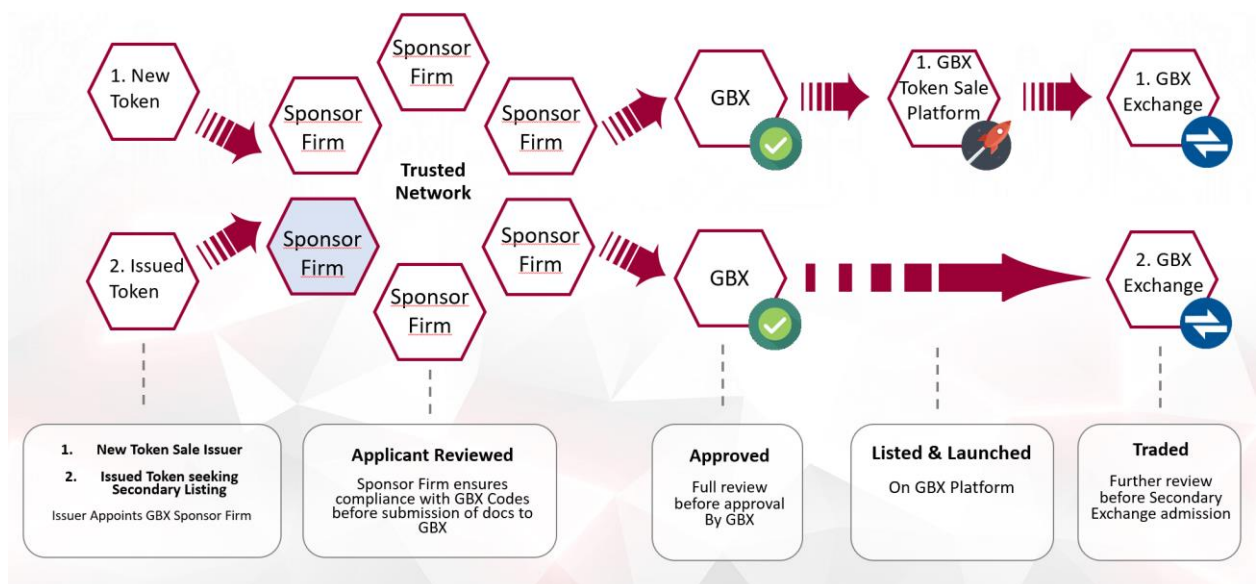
1. New Token

Sponsor Firm

Sponsor Firm

Sponsor Firm

Trusted Network

2. Issued Token

Sponsor Firm

Sponsor Firm

Sponsor Firm

GBX

1. GBX Token Sale Platform

1. GBX Exchange

GBX

2. GBX Exchange

1. New Token Sale Issuer
2. Issued Token seeking Secondary Listing

Issuer Appoints GBX Sponsor Firm

Applicant Reviewed

Sponsor Firm ensures compliance with GBX Codes before submission of docs to GBX

Approved

Full review before approval By GBX

Listed & Launched

On GBX Platform

Traded

Further review before Secondary Exchange admission